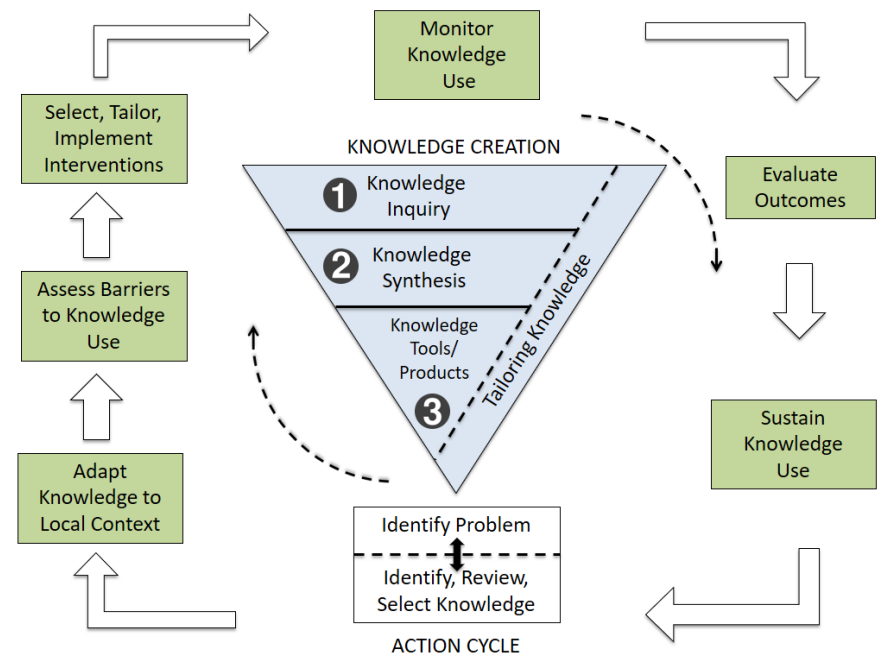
Monitor Knowledge Use

Select, Tailor, Implement Interventions

KNOWLEDGE CREATION

1 Knowledge Inquiry

2 Knowledge Synthesis

Knowledge Tools/ Products

3

Tailoring Knowledge

Evaluate Outcomes

Assess Barriers to Knowledge Use

Sustain Knowledge Use

Adapt Knowledge to Local Context

Identify Problem

Identify, Review, Select Knowledge

ACTION CYCLE